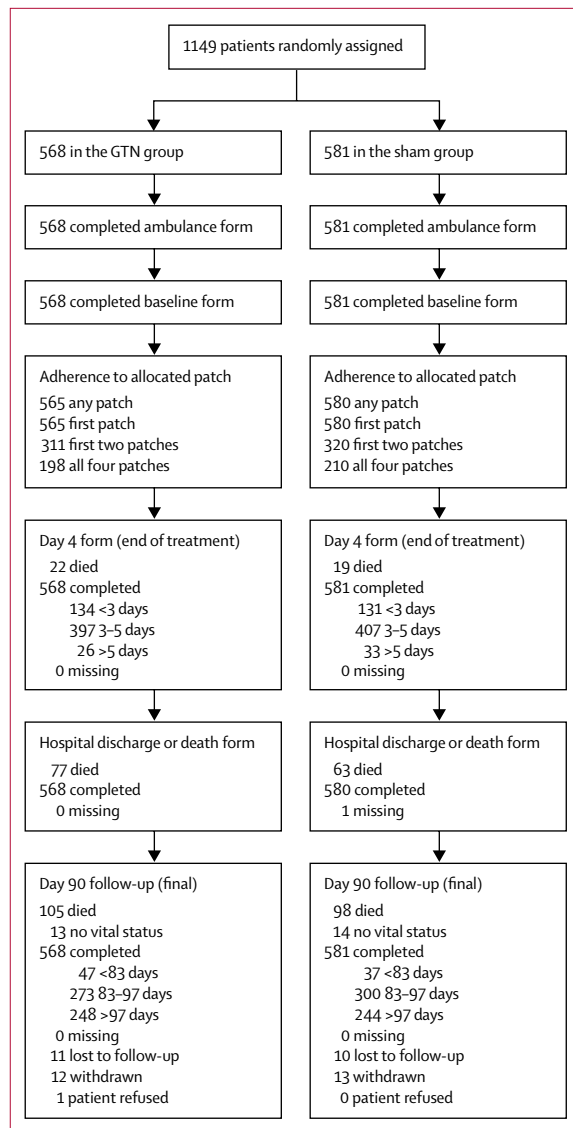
1149 patients randomly assigned

568 in the GTN group

568 completed ambulance form

568 completed baseline form

Adherence to allocated patch
565 any patch
565 first patch
311 first two patches
198 all four patches

Day 4 form (end of treatment)
22 died
568 completed
134 <3 days
397 3–5 days
26 >5 days
0 missing

Hospital discharge or death form
77 died
568 completed
0 missing

Day 90 follow-up (final)
105 died
13 no vital status
568 completed
47 <83 days
273 83–97 days
248 >97 days
0 missing
11 lost to follow-up
12 withdrawn
1 patient refused

581 in the sham group

581 completed ambulance form

581 completed baseline form

Adherence to allocated patch
580 any patch
580 first patch
320 first two patches
210 all four patches

Day 4 form (end of treatment)
19 died
581 completed
131 <3 days
407 3–5 days
33 >5 days
0 missing

Hospital discharge or death form
63 died
580 completed
1 missing

Day 90 follow-up (final)
98 died
14 no vital status
581 completed
37 <83 days
300 83–97 days
244 >97 days
0 missing
10 lost to follow-up
13 withdrawn
0 patient refused